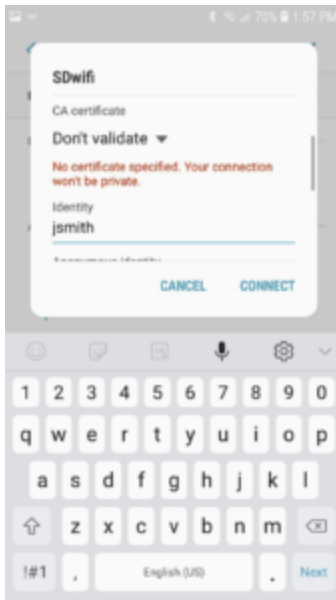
70% 1:57 PM

SDwifi

CA certificate

Don't validate

No certificate specified. Your connection won't be private.

Identity

jsmith

Anonymous identity

CANCEL CONNECT

1 2 3 4 5 6 7 8 9 0

q w e r t y u i o p

a s d f g h j k l

z x c v b n m

!#1 , English (US) . Next